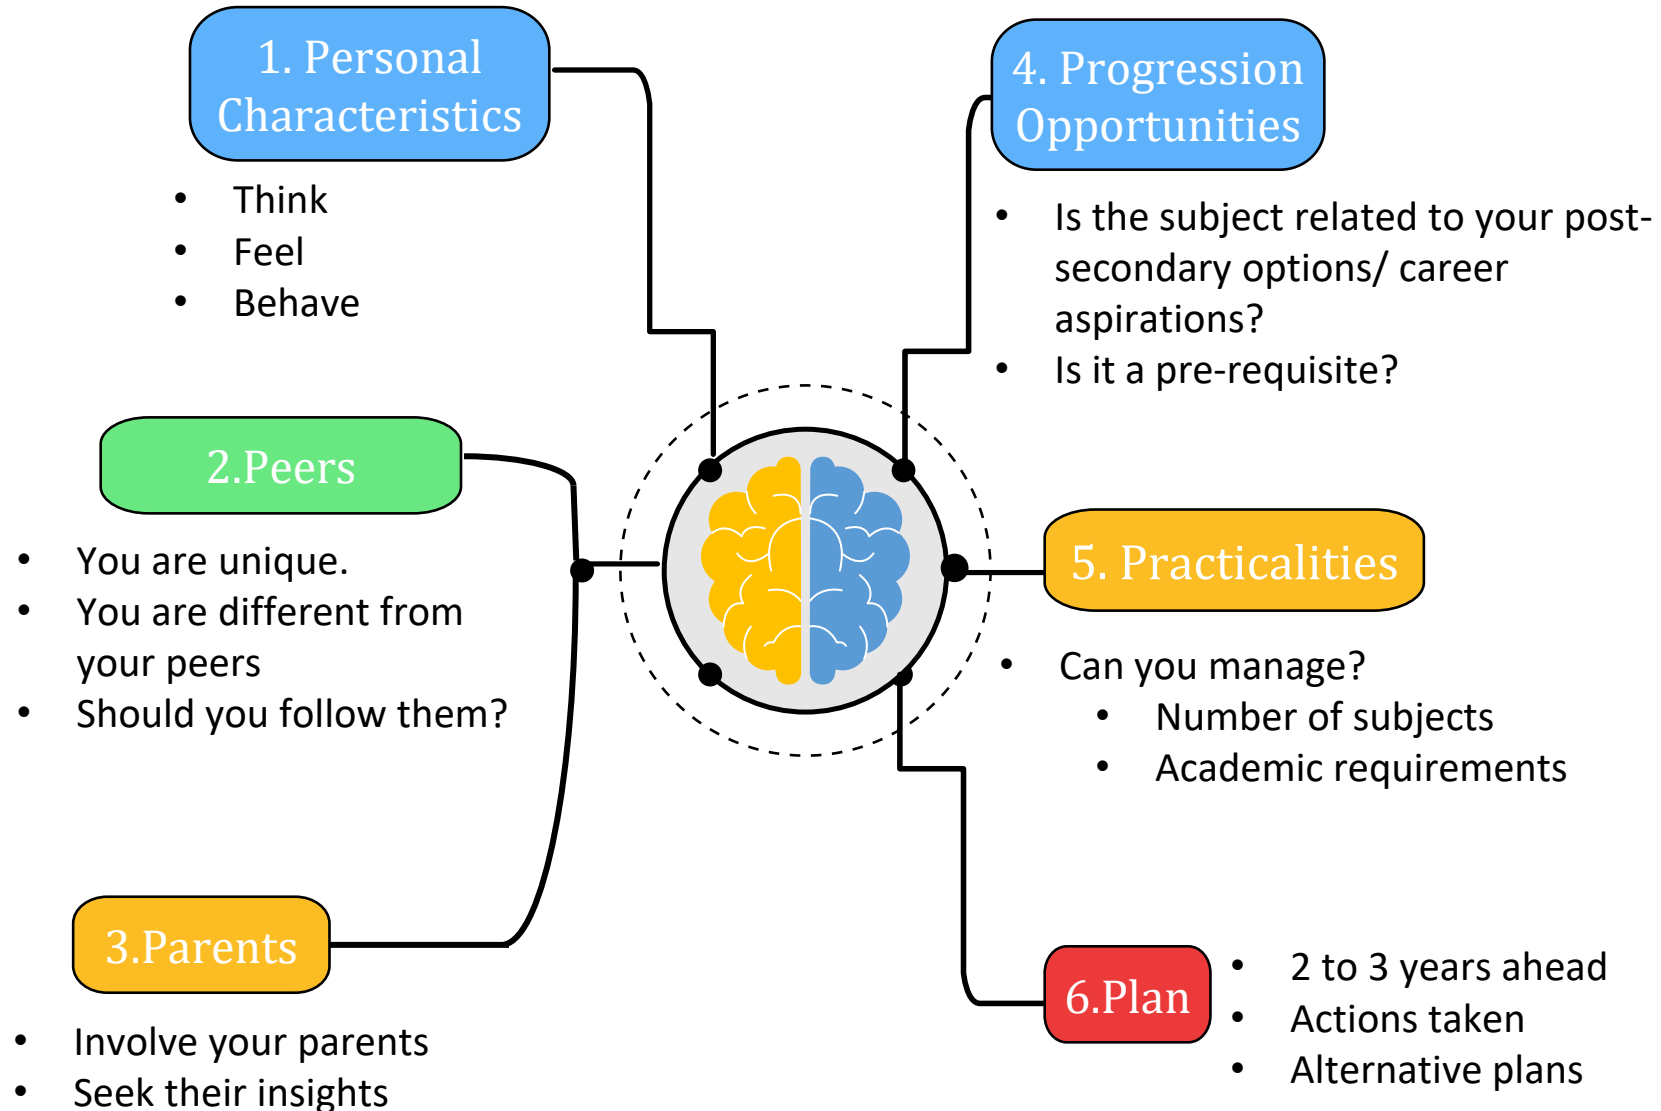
1. Personal Characteristics

- Think
- Feel
- Behave

2.Peers

- You are unique.
- You are different from your peers
- Should you follow them?

3.Parents

- Involve your parents
- Seek their insights

4. Progression Opportunities

- Is the subject related to your post-secondary options/ career aspirations?
- Is it a pre-requisite?

5. Practicalities

- Can you manage?
  - Number of subjects
  - Academic requirements

6.Plan

- 2 to 3 years ahead
- Actions taken
- Alternative plans